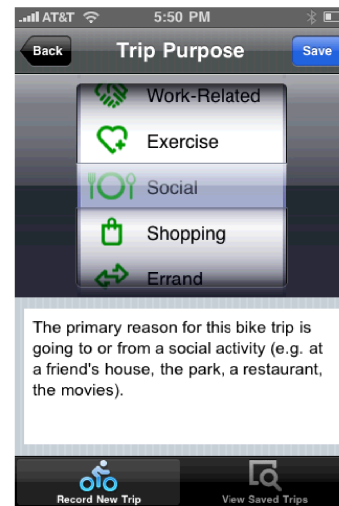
AT&T 5:50 PM

Back Trip Purpose Save

Work-Related
Exercise
Social
Shopping
Errand

The primary reason for this bike trip is going to or from a social activity (e.g. at a friend's house, the park, a restaurant, the movies).

Record New Trip View Saved Trips